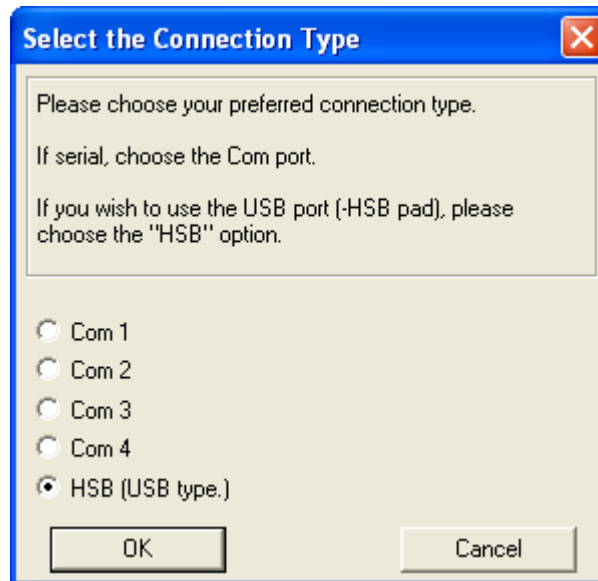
Select the Connection Type

Please choose your preferred connection type.

If serial, choose the Com port.

If you wish to use the USB port (-HSB pad), please choose the "HSB" option.

Com 1
Com 2
Com 3
Com 4
HSB (USB type.)

OK
Cancel